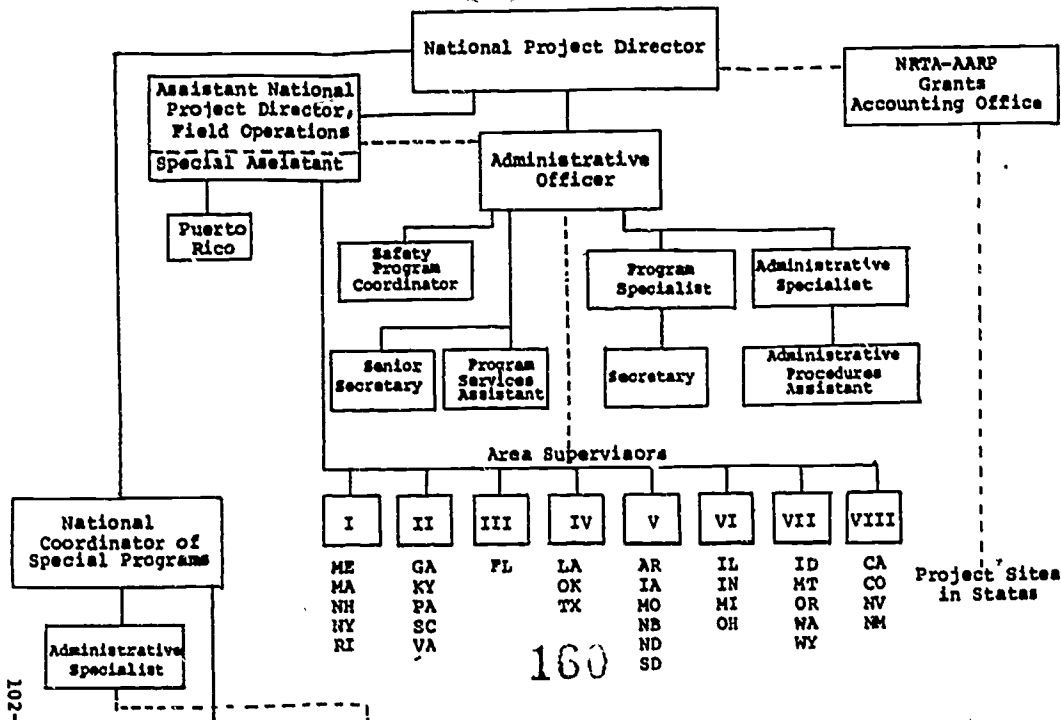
National Project Director

NRTA-AARP Grants Accounting Office

Assistant National Project Director, Field Operations

Special Assistant

Administrative Officer

Puerto Rico

Safety Program Coordinator

Program Specialist

Administrative Specialist

Senior Secretary

Program Services Assistant

Secretary

Administrative Procedures Assistant

Area Supervisors

| I | II | III | IV | V | VI | VII | VIII |
|---|---|---|---|---|---|---|---|
| ME<br>MA<br>NH<br>NY<br>RI | GA<br>KY<br>PA<br>SC<br>VA | FL | LA<br>OK<br>TX | AR<br>IA<br>MO<br>NB<br>ND<br>SD | IL<br>IN<br>MI<br>OH | ID<br>MT<br>OR<br>WA<br>WY | CA<br>CO<br>NV<br>NM |

National Coordinator of Special Programs

Administrative Specialist

Project Sites in States

160

102-